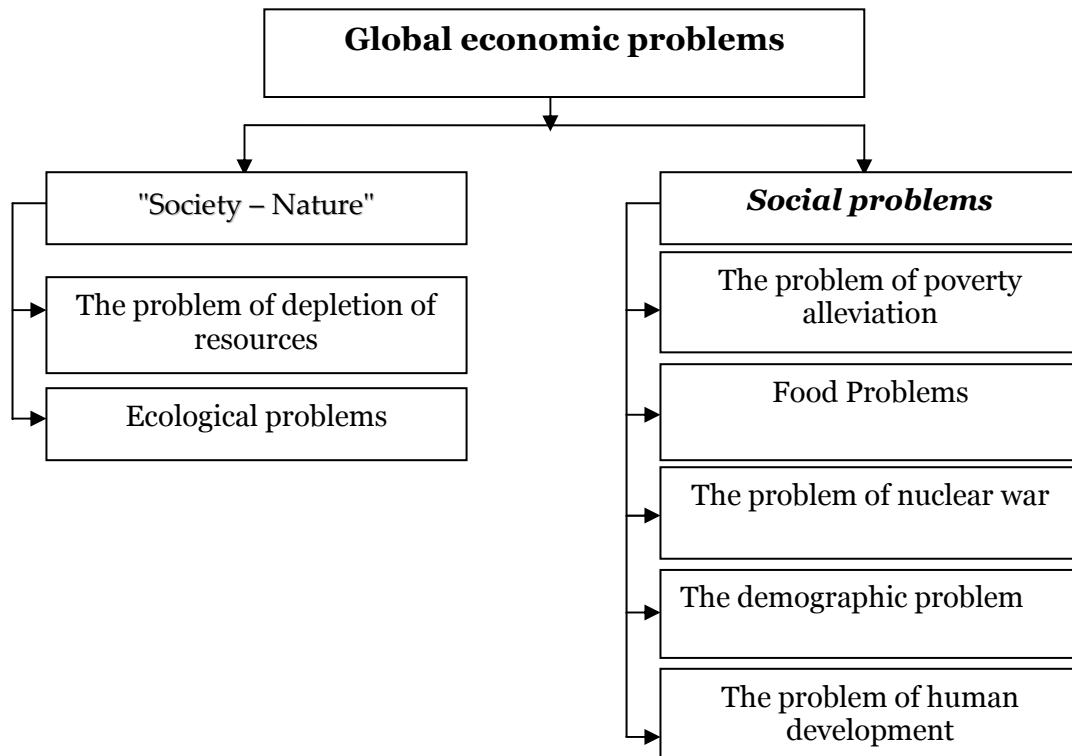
Global economic problems

"Society – Nature"

The problem of depletion of resources

Ecological problems

Social problems

The problem of poverty alleviation

Food Problems

The problem of nuclear war

The demographic problem

The problem of human development